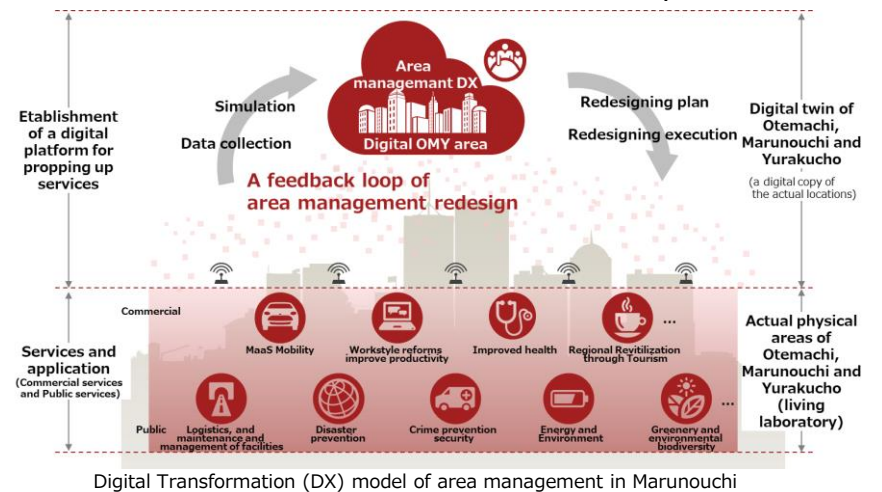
Etablishment of a digital platform for propping up services

Simulation

Data collection

Area managemant DX

Digital OMY area

Redesigning plan

Redesigning execution

Digital twin of Otemachi, Marunouchi and Yurakucho

(a digital copy of the actual locations)

A feedback loop of area management redesign

Commercial

MaaS Mobility

Workstyle reforms improve productivity

Improved health

Regional Revitilization through Tourism

...

Services and application
(Commercial services and Public services)

Public

Logistics, and maintenance and management of facilities

Disaster prevention

Crime prevention security

Energy and Environment

Greenery and environmental biodiversity

...

Actual physical areas of Otemachi, Marunouchi and Yurakucho (living laboratory)

Digital Transformation (DX) model of area management in Marunouchi